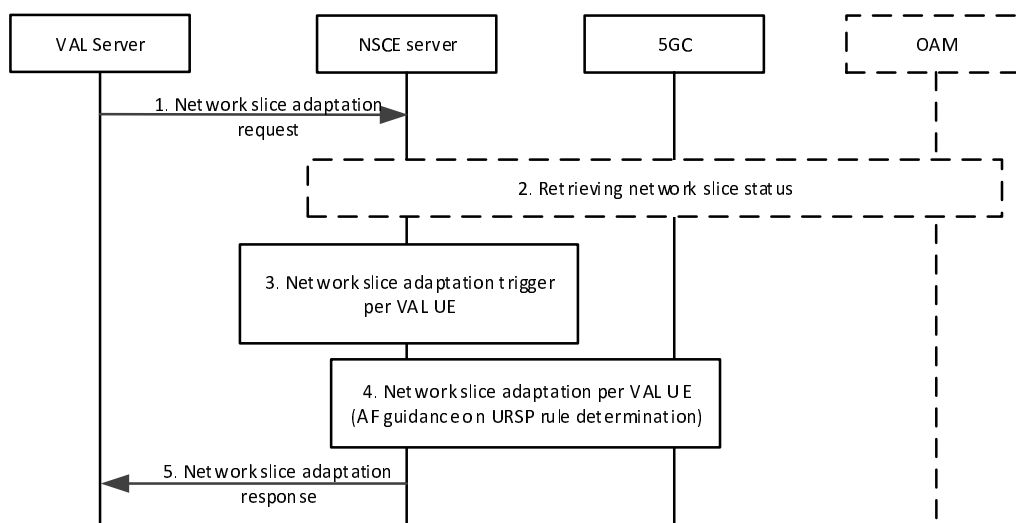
VAL Server

NSCE server

5GC

OAM

1. Network slice adaptation request

2. Retrieving network slice status

3. Network slice adaptation trigger per VAL UE

4. Network slice adaptation per VAL UE (AF guidance on URSP rule determination)

5. Network slice adaptation response